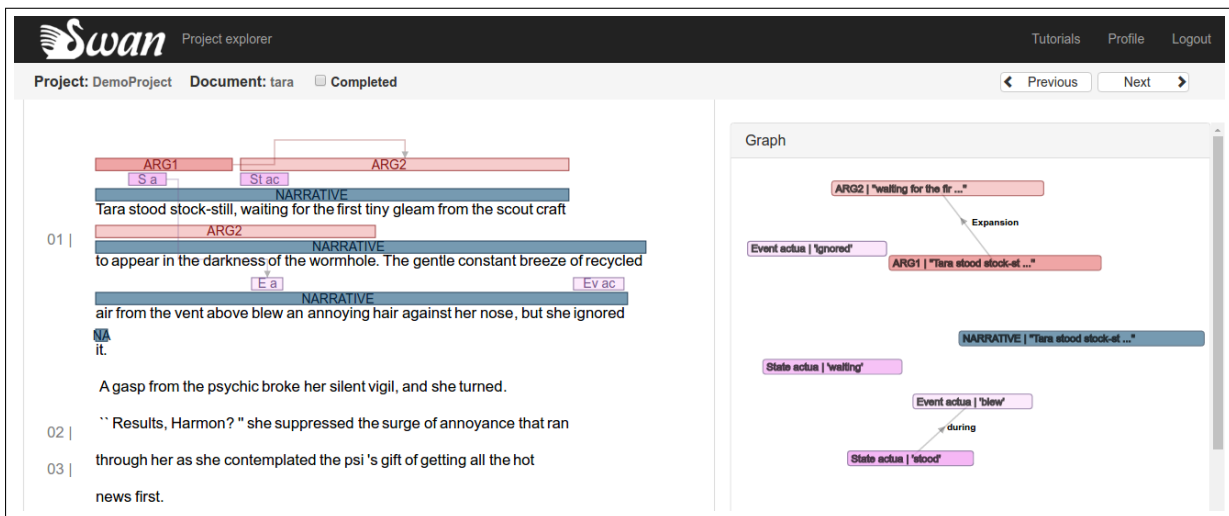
Swan Project explorer

Tutorials Profile Logout

Project: DemoProject Document: tara Completed

Previous Next

ARG1 ARG2
S a St ac
NARRATIVE
Tara stood stock-still, waiting for the first tiny gleam from the scout craft

01 |

ARG2
NARRATIVE
to appear in the darkness of the wormhole. The gentle constant breeze of recycled
E a Ev ac
NARRATIVE
air from the vent above blew an annoying hair against her nose, but she ignored
NA
it.

A gasp from the psychic broke her silent vigil, and she turned.

02 |

`` Results, Harmon? " she suppressed the surge of annoyance that ran

03 |

through her as she contemplated the psi 's gift of getting all the hot

news first.

Graph

ARG2 | "waiting for the fir ..."

Expansion

Event actua | 'ignored'

ARG1 | "Tara stood stock-st ..."

NARRATIVE | "Tara stood stock-st ..."

State actua | 'waiting'

Event actua | 'blew'

during

State actua | 'stood'